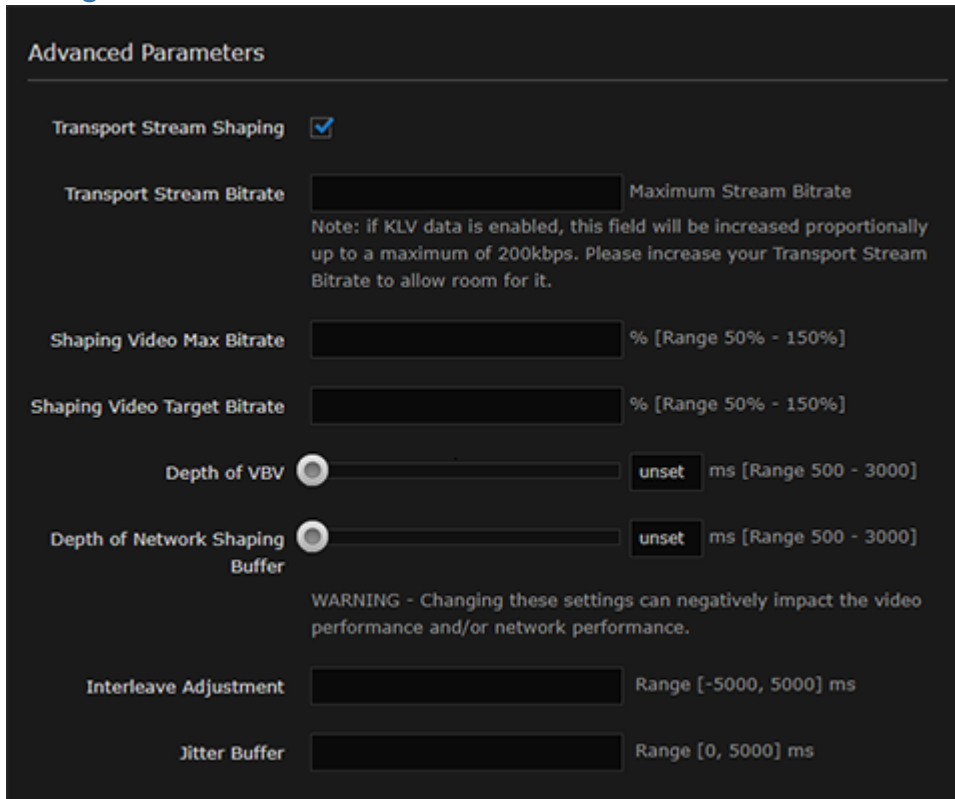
Advanced Parameters

Transport Stream Shaping

Transport Stream Bitrate Maximum Stream Bitrate

Note: if KLV data is enabled, this field will be increased proportionally up to a maximum of 200kbps. Please increase your Transport Stream Bitrate to allow room for it.

Shaping Video Max Bitrate % [Range 50% - 150%]

Shaping Video Target Bitrate % [Range 50% - 150%]

Depth of VBV unset ms [Range 500 - 3000]

Depth of Network Shaping Buffer unset ms [Range 500 - 3000]

WARNING - Changing these settings can negatively impact the video performance and/or network performance.

Interleave Adjustment Range [-5000, 5000] ms

Jitter Buffer Range [0, 5000] ms